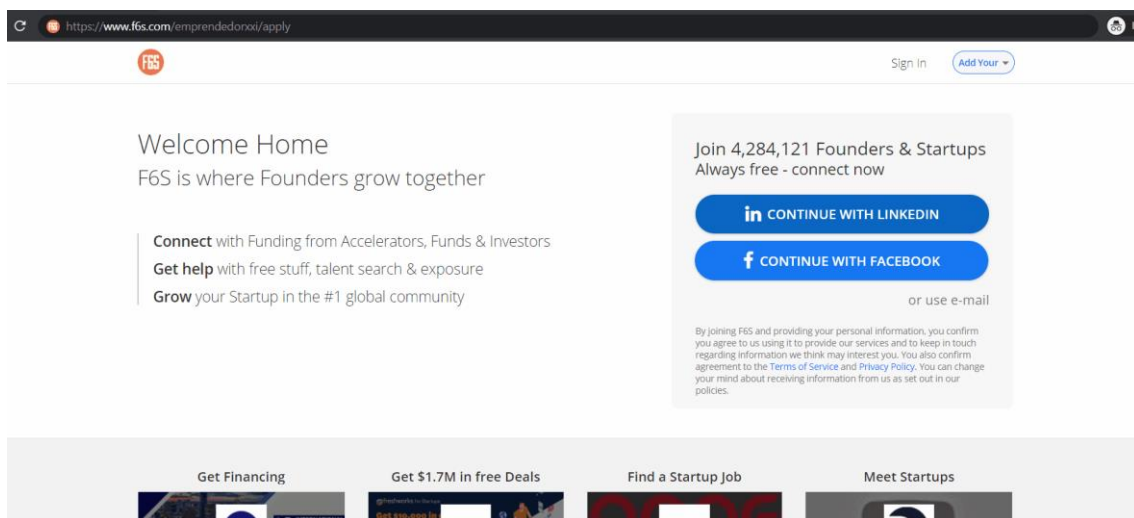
https://www.f6s.com/emprendedorxxi/apply

F6S

Sign In

Add Your

Welcome Home
F6S is where Founders grow together

**Connect** with Funding from Accelerators, Funds & Investors
**Get help** with free stuff, talent search & exposure
**Grow** your Startup in the #1 global community

Join 4,284,121 Founders & Startups
Always free - connect now

CONTINUE WITH LINKEDIN

CONTINUE WITH FACEBOOK

or use e-mail

By joining F6S and providing your personal information, you confirm you agree to us using it to provide our services and to keep in touch regarding information we think may interest you. You also confirm agreement to the Terms of Service and Privacy Policy. You can change your mind about receiving information from us as set out in our policies.

Get Financing

Get $1.7M in free Deals

Find a Startup Job

Meet Startups